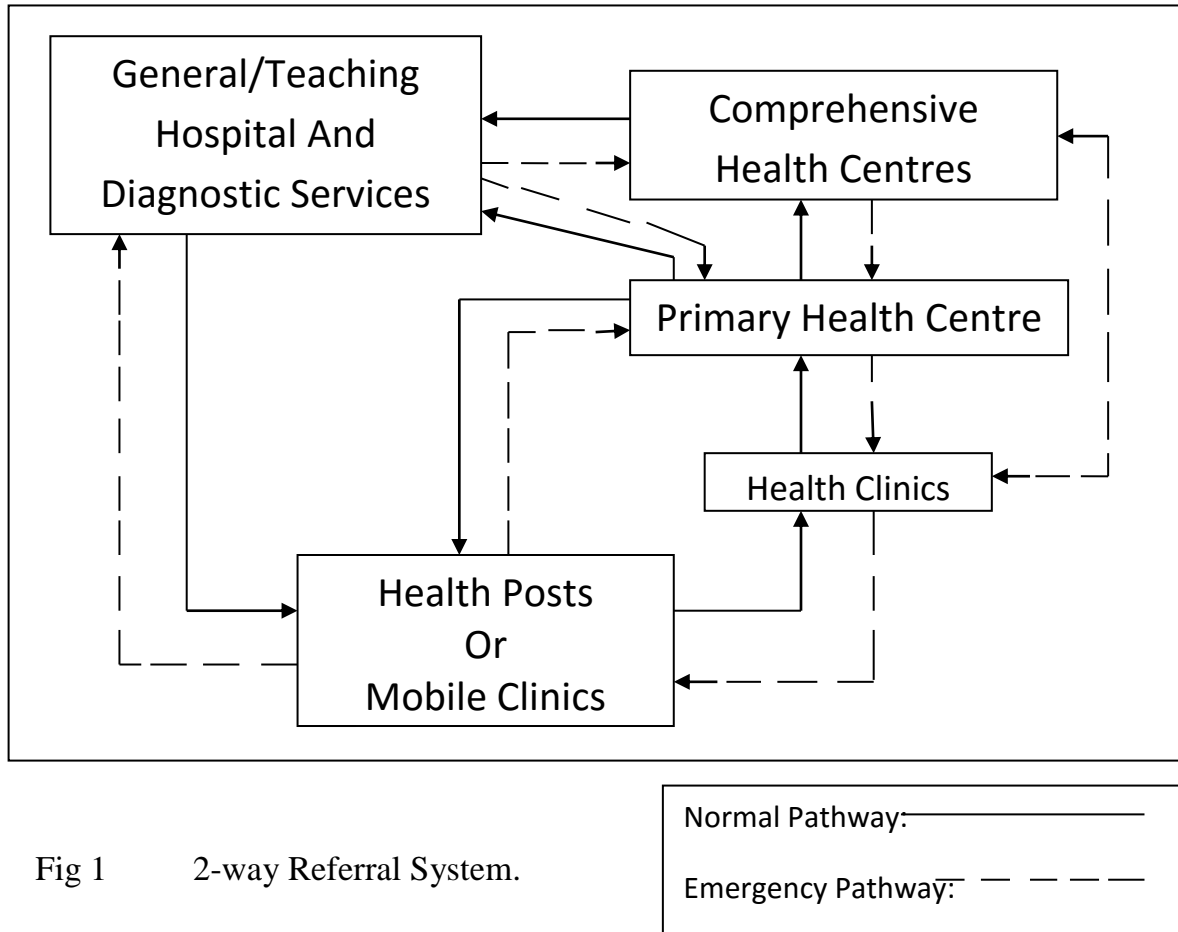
General/Teaching Hospital And Diagnostic Services

Comprehensive Health Centres

Primary Health Centre

Health Clinics

Health Posts Or Mobile Clinics

Normal Pathway:

Emergency Pathway:

Fig 1 2-way Referral System.